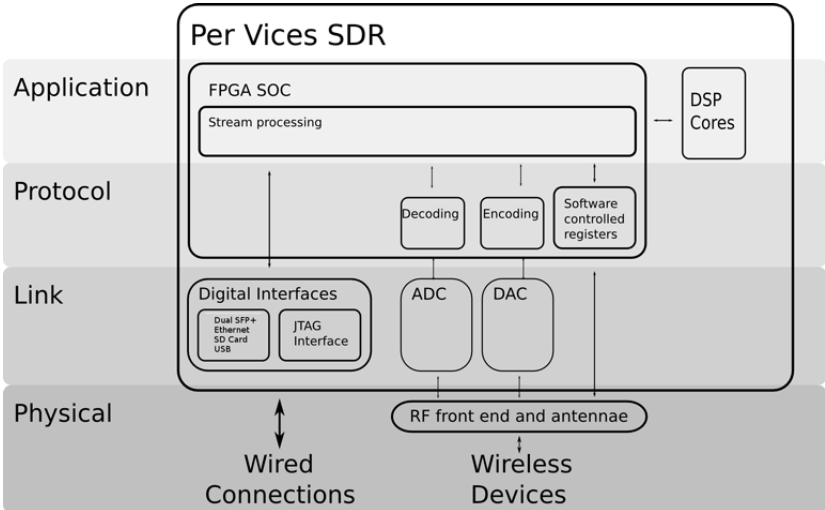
Per Vices SDR

Application

FPGA SOC

Stream processing

DSP Cores

Protocol

Decoding

Encoding

Software controlled registers

Link

Digital Interfaces

Dual SFP+ Ethernet SD Card USB

JTAG Interface

ADC

DAC

Physical

RF front end and antennae

Wired Connections

Wireless Devices